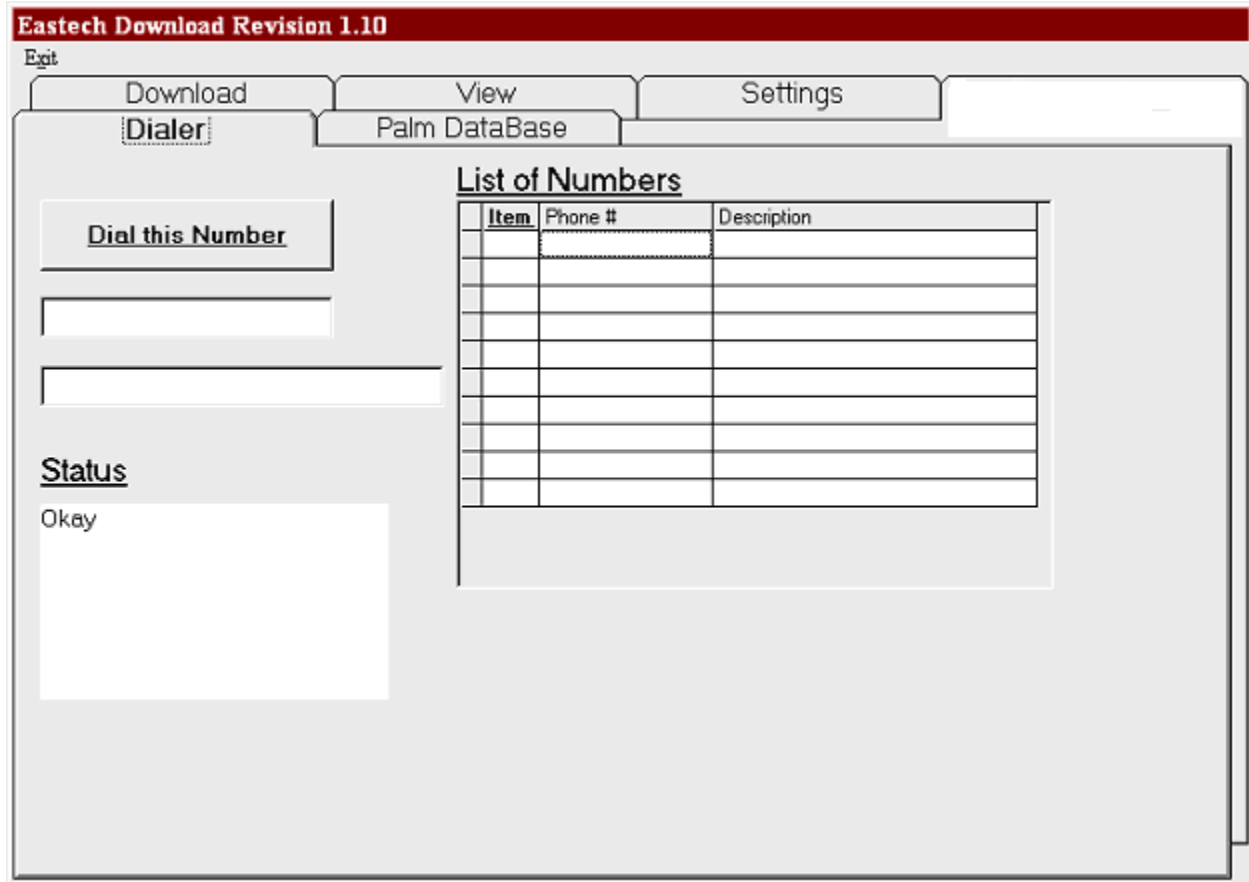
Eastech Download Revision 1.10

Exit

Download
View
Settings
Dialer
Palm DataBase

Dial this Number

Status

Okay

List of Numbers

| | Item | Phone # | Description |
|---|---|---|---|
| | | | |
| | | | |
| | | | |
| | | | |
| | | | |
| | | | |
| | | | |
| | | | |
| | | | |
| | | | |